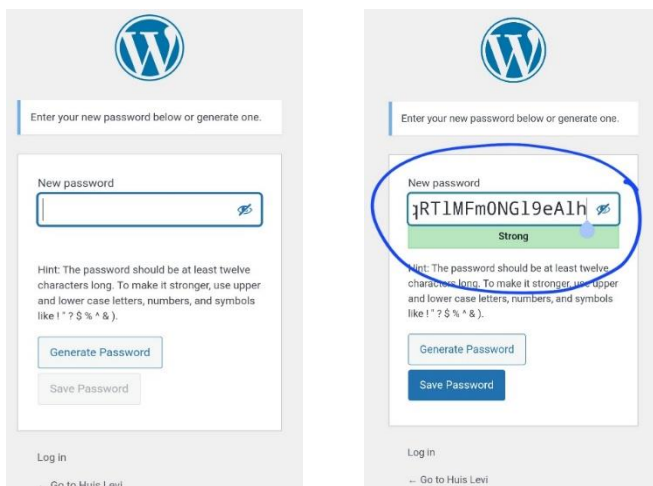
Enter your new password below or generate one.

New password

Hint: The password should be at least twelve characters long. To make it stronger, use upper and lower case letters, numbers, and symbols like ! " ? $ % ^ & ).

Generate Password

Save Password

Log in

← Go to Huis Levi

Enter your new password below or generate one.

New password

ɋRTlMFmONGl9eAlh

Strong

Hint: The password should be at least twelve characters long. To make it stronger, use upper and lower case letters, numbers, and symbols like ! " ? $ % ^ & ).

Generate Password

Save Password

Log in

← Go to Huis Levi